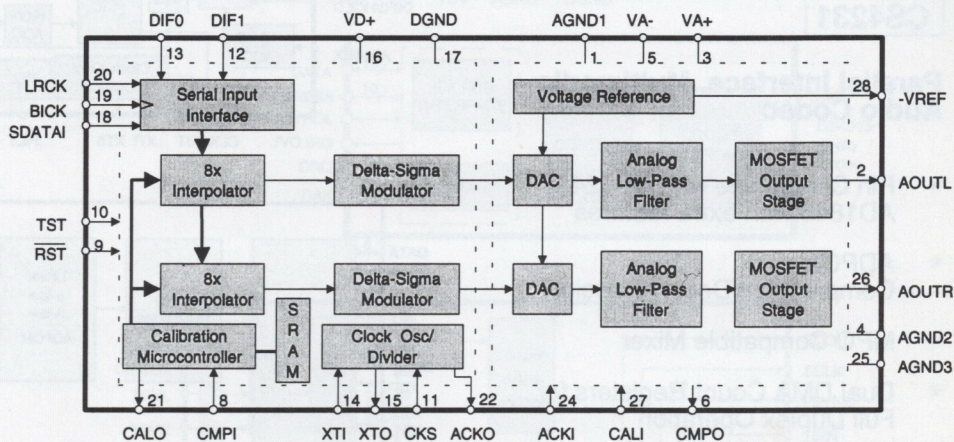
DIF0 DIF1 VD+ DGND AGND1 VA- VA+

13 12 16 17 1 5 3

LRCK 20
BICK 19
SDATAI 18

Serial Input Interface

Voltage Reference

28 -VREF

8x Interpolator

Delta-Sigma Modulator

DAC

Analog Low-Pass Filter

MOSFET Output Stage

2 AOUTL

TST 10
$\overline{RST}$ 9

8x Interpolator

Delta-Sigma Modulator

DAC

Analog Low-Pass Filter

MOSFET Output Stage

26 AOUTR

Calibration Microcontroller

S R A M

Clock Osc/ Divider

4 AGND2
25 AGND3

21 8 14 15 11 22 24 27 6

CALO CMPI XTI XTO CKS ACKO ACKI CALI CMPO